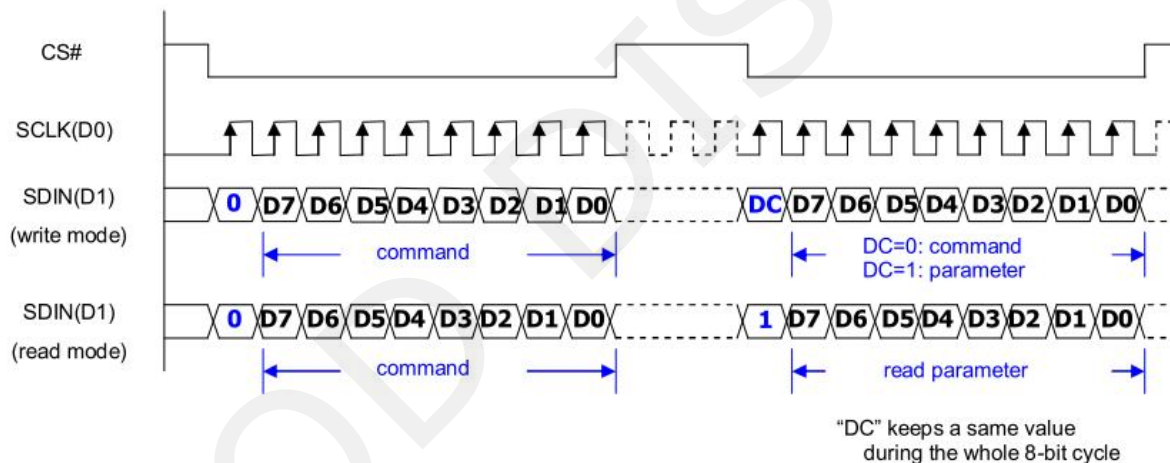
CS#

SCLK(D0)

SDIN(D1)
(write mode)

0 D7 D6 D5 D4 D3 D2 D1 D0

DC D7 D6 D5 D4 D3 D2 D1 D0

command

DC=0: command
DC=1: parameter

SDIN(D1)
(read mode)

0 D7 D6 D5 D4 D3 D2 D1 D0

1 D7 D6 D5 D4 D3 D2 D1 D0

command

read parameter

"DC" keeps a same value during the whole 8-bit cycle